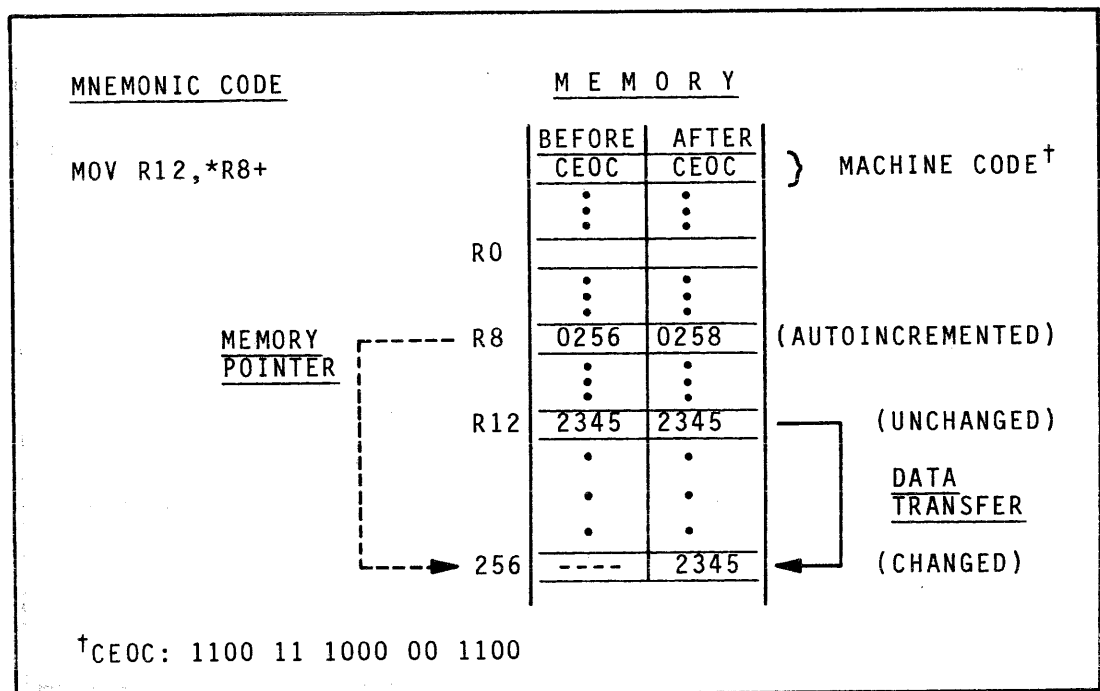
MNEMONIC CODE

MEMORY

MOV R12,*R8+

| | BEFORE CEOC | AFTER CEOC | |
|---|---|---|---|
| | ⋮ | ⋮ | |
| R0 | | | |
| | ⋮ | ⋮ | |
| R8 | 0256 | 0258 | (AUTOINCREMENTED) |
| | ⋮ | ⋮ | |
| R12 | 2345 | 2345 | (UNCHANGED) |
| | ⋮ | ⋮ | |
| 256 | ---- | 2345 | (CHANGED) |

} MACHINE CODE$^†$

MEMORY POINTER

DATA TRANSFER

$^†$CEOC: 1100 11 1000 00 1100